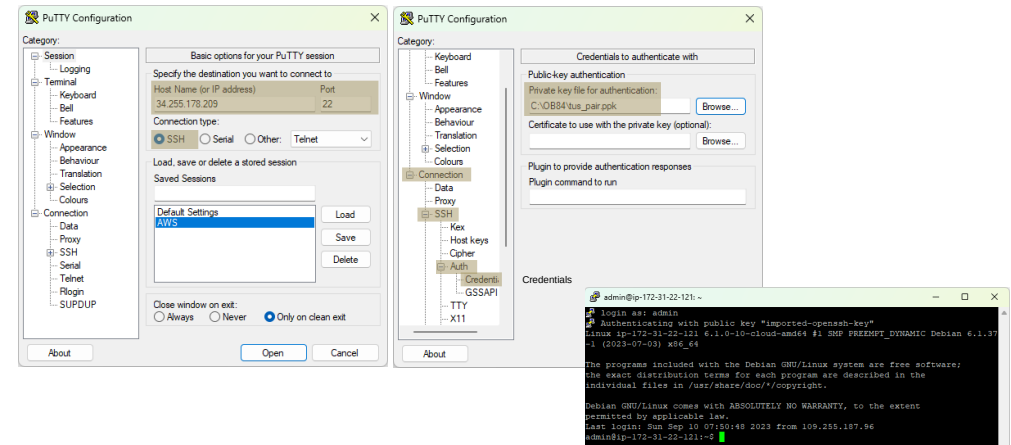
PuTTY Configuration

Category:

Session
Logging
Terminal
Keyboard
Bell
Features
Window
Appearance
Behaviour
Translation
Selection
Colours
Connection
Data
Proxy
SSH
Serial
Telnet
Rlogin
SUPDUP

Basic options for your PuTTY session

Specify the destination you want to connect to

Host Name (or IP address)
34.255.178.209

Port
22

Connection type:
SSH Serial Other: Telnet

Load, save or delete a stored session

Saved Sessions

Default Settings
AWS

Load
Save
Delete

Close window on exit:
Always Never Only on clean exit

About
Open
Cancel

PuTTY Configuration

Category:

Keyboard
Bell
Features
Window
Appearance
Behaviour
Translation
Selection
Colours
Connection
Data
Proxy
SSH
Kex
Host keys
Cipher
Auth
Credenti
GSSAPI
TTY
X11

Credentials to authenticate with

Public-key authentication

Private key file for authentication:
C:\OB84\tus_pair.ppk

Browse...

Certificate to use with the private key (optional):

Browse...

Plugin to provide authentication responses

Plugin command to run

Credentials

About

admin@ip-172-31-22-121: ~

login as: admin
Authenticating with public key "imported-openssh-key"
Linux ip-172-31-22-121 6.1.0-10-cloud-amd64 #1 SMP PREEMPT_DYNAMIC Debian 6.1.37-1 (2023-07-03) x86_64

The programs included with the Debian GNU/Linux system are free software;
the exact distribution terms for each program are described in the
individual files in /usr/share/doc/*/copyright.

Debian GNU/Linux comes with ABSOLUTELY NO WARRANTY, to the extent
permitted by applicable law.
Last login: Sun Sep 10 07:50:48 2023 from 109.255.187.96
admin@ip-172-31-22-121:~$